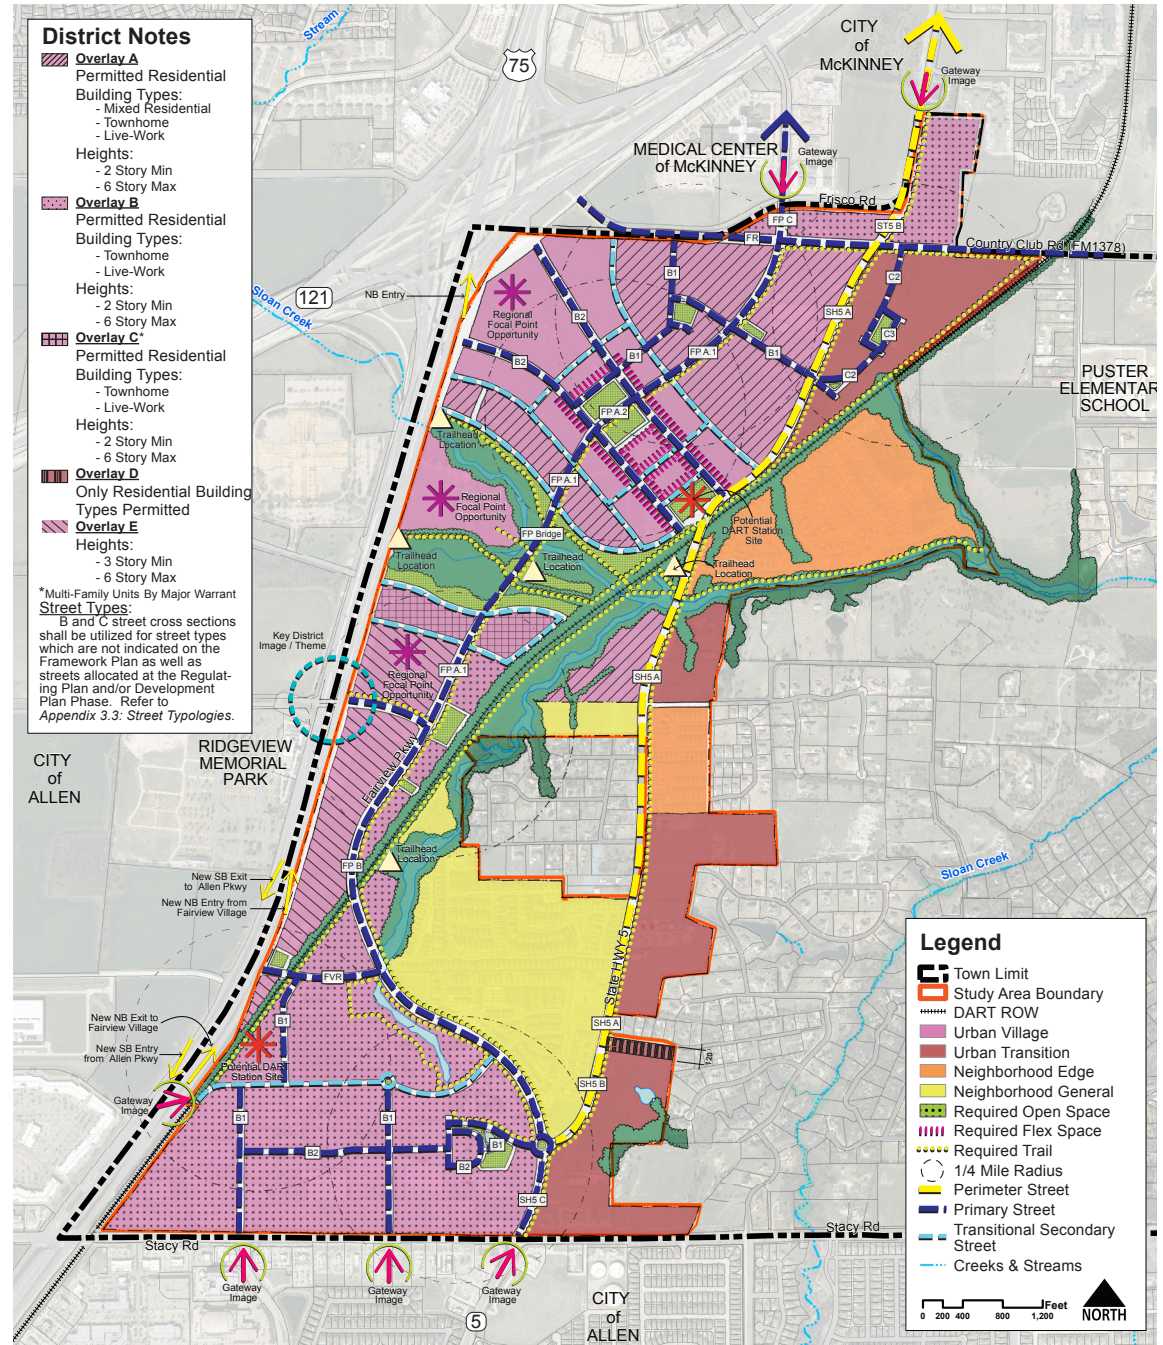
District Notes

Overlay A
Permitted Residential
Building Types:
- Mixed Residential
- Townhome
- Live-Work
Heights:
- 2 Story Min
- 6 Story Max

Overlay B
Permitted Residential
Building Types:
- Townhome
- Live-Work
Heights:
- 2 Story Min
- 6 Story Max

Overlay C*
Permitted Residential
Building Types:
- Townhome
- Live-Work
Heights:
- 2 Story Min
- 6 Story Max

Overlay D
Only Residential Building Types Permitted

Overlay E
Heights:
- 3 Story Min
- 6 Story Max

*Multi-Family Units By Major Warrant

Street Types:
B and C street cross sections shall be utilized for street types which are not indicated on the Framework Plan as well as streets allocated at the Regulating Plan and/or Development Plan Phase. Refer to Appendix 3.3: Street Typologies.

Stream
75
CITY of McKINNEY
Gateway Image
MEDICAL CENTER of McKINNEY
Gateway Image
Frisco Rd
FP C
ST5 B
FR
Country Club Rd (FM1378)
121
Sloan Creek
NB Entry
B1
B2
Regional Focal Point Opportunity
C2
SH5 A
C3
B1
B1
FP A.1
B2
C2
PUSTER ELEMENTARY SCHOOL
FP A.2
Trailhead Location
FP A.1
Regional Focal Point Opportunity
Potential DART Station Site
FP Bridge
Trailhead Location
Trailhead Location
Trailhead Location
Key District Image / Theme
FP A.1
Regional Focal Point Opportunity
SH5 A
CITY of ALLEN
RIDGEVIEW MEMORIAL PARK
Fairview Pkwy
Trailhead Location
FP B
New SB Exit to Allen Pkwy
New NB Entry from Fairview Village
Sloan Creek
FVR
State HWY 5
New NB Exit to Fairview Village
New SB Entry from Allen Pkwy
B1
Potential DART Station Site
SH5 A
120'
Gateway Image
SH5 B
B1
B1
B1
B2
B2
SH5 C
Stacy Rd
Stacy Rd
Gateway Image
Gateway Image
Gateway Image
CITY of ALLEN
5

Legend
Town Limit
Study Area Boundary
DART ROW
Urban Village
Urban Transition
Neighborhood Edge
Neighborhood General
Required Open Space
Required Flex Space
Required Trail
1/4 Mile Radius
Perimeter Street
Primary Street
Transitional Secondary Street
Creeks & Streams
0 200 400 800 1,200 Feet
NORTH